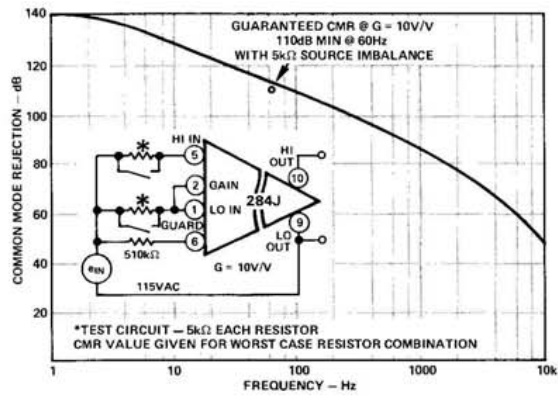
140

120

100

80

60

40

20

COMMON MODE REJECTION – dB

GUARANTEED CMR @ G = 10V/V
110dB MIN @ 60Hz
WITH 5kΩ SOURCE IMBALANCE

*
*
5 HI IN
2 GAIN
1 LO IN
GUARD
6
510kΩ
$e_{IN}$
115VAC
284J
HI OUT
10
9
LO OUT
G = 10V/V

*TEST CIRCUIT – 5kΩ EACH RESISTOR
CMR VALUE GIVEN FOR WORST CASE RESISTOR COMBINATION

1
10
100
1000
10k

FREQUENCY – Hz